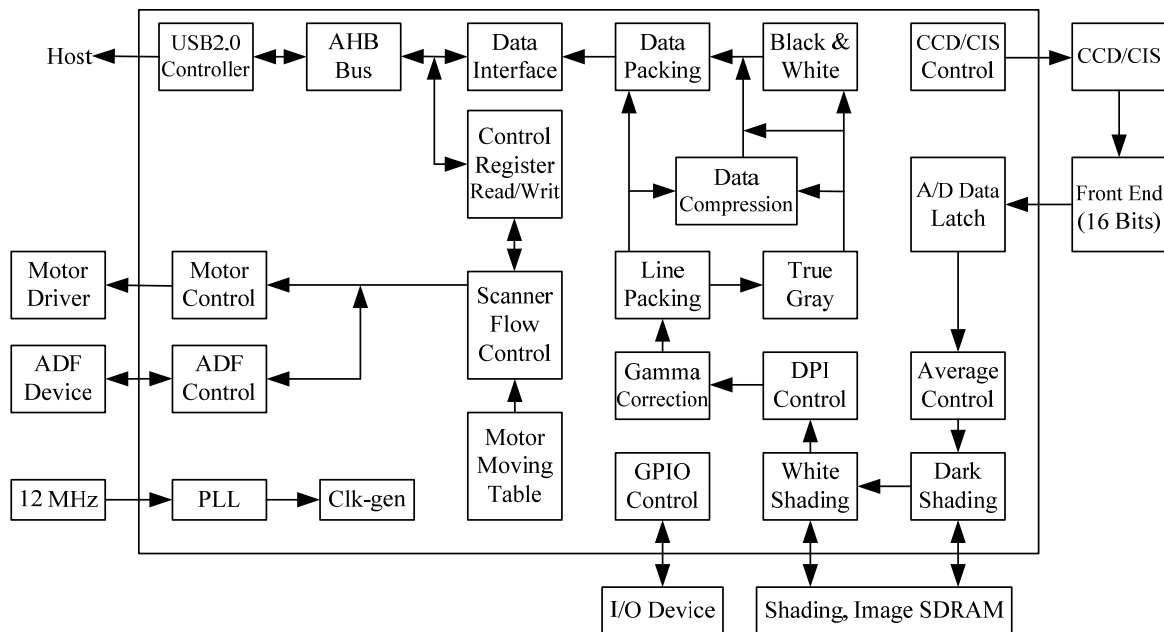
Host
USB2.0 Controller
AHB Bus
Data Interface
Data Packing
Black & White
CCD/CIS Control
CCD/CIS
Control Register Read/Writ
Data Compression
A/D Data Latch
Front End (16 Bits)
Motor Driver
Motor Control
Scanner Flow Control
Line Packing
True Gray
ADF Device
ADF Control
Gamma Correction
DPI Control
Average Control
Motor Moving Table
GPIO Control
White Shading
Dark Shading
12 MHz
PLL
Clk-gen
I/O Device
Shading, Image SDRAM